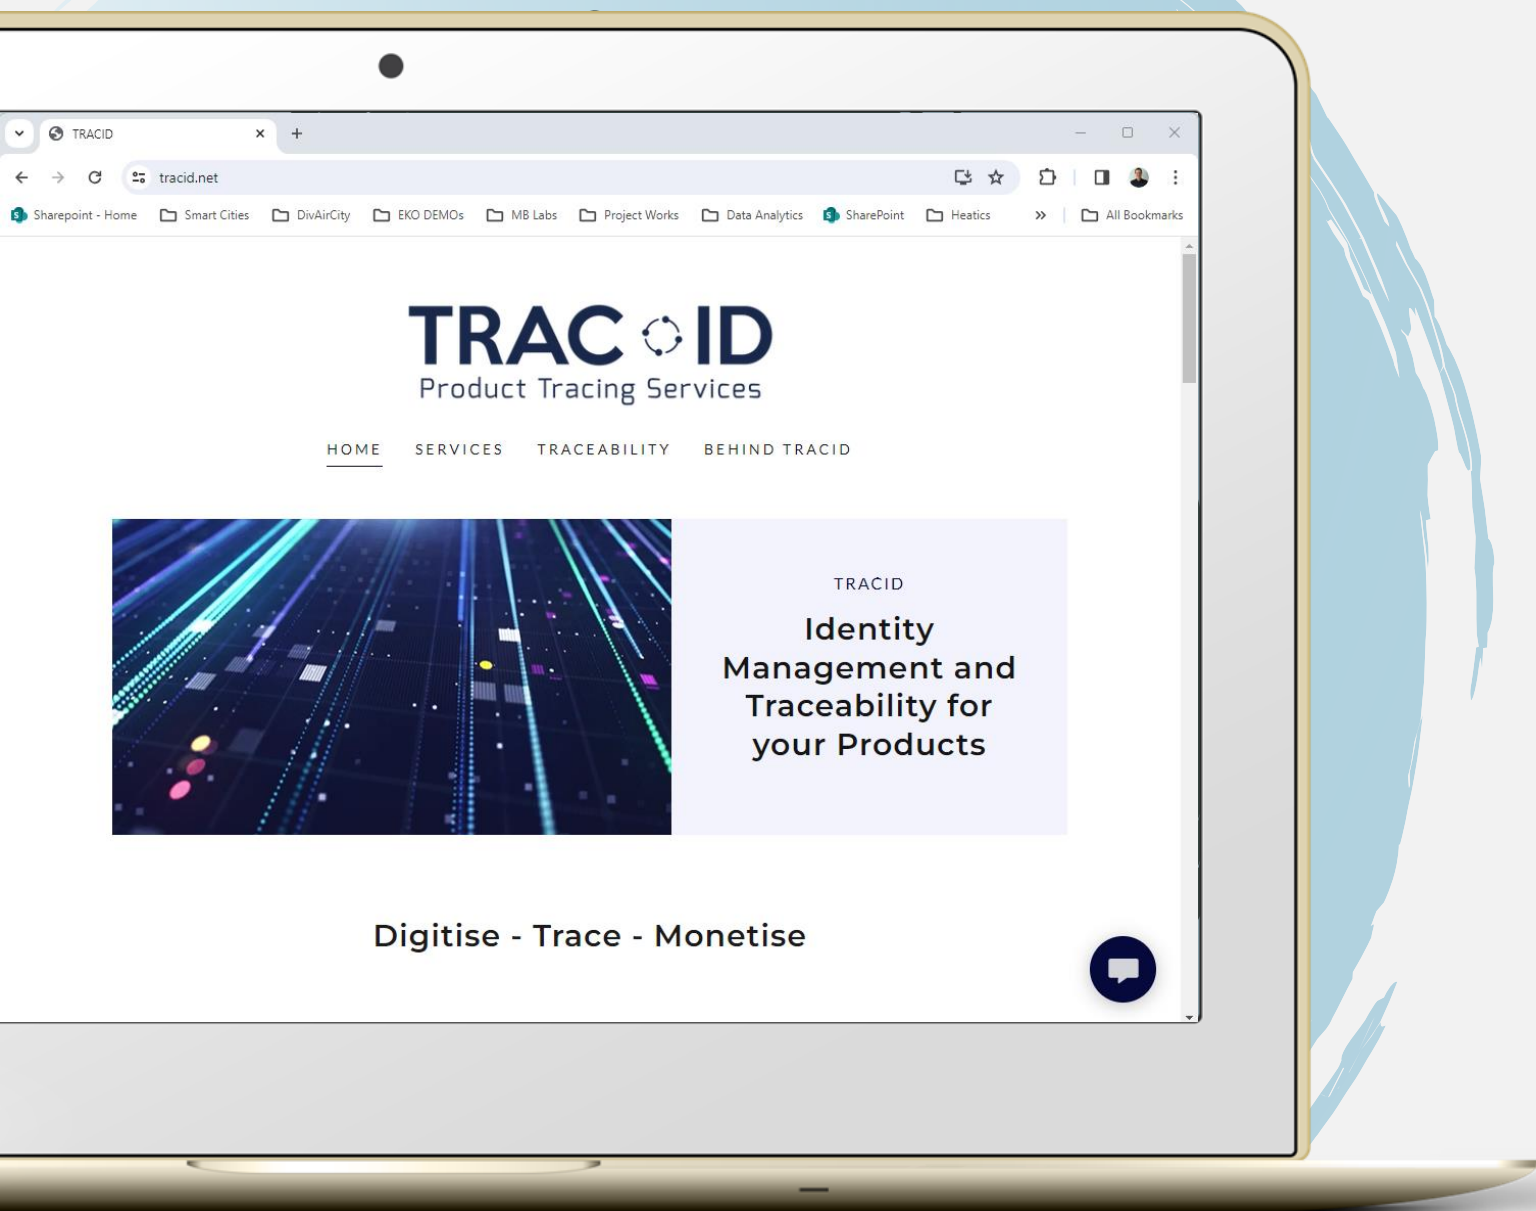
TRACID

tracid.net

Sharepoint - Home Smart Cities DivAirCity EKO DEMOs MB Labs Project Works Data Analytics SharePoint Heatics » All Bookmarks

TRAC ID
Product Tracing Services

HOME SERVICES TRACEABILITY BEHIND TRACID

TRACID

Identity Management and Traceability for your Products

Digitise - Trace - Monetise